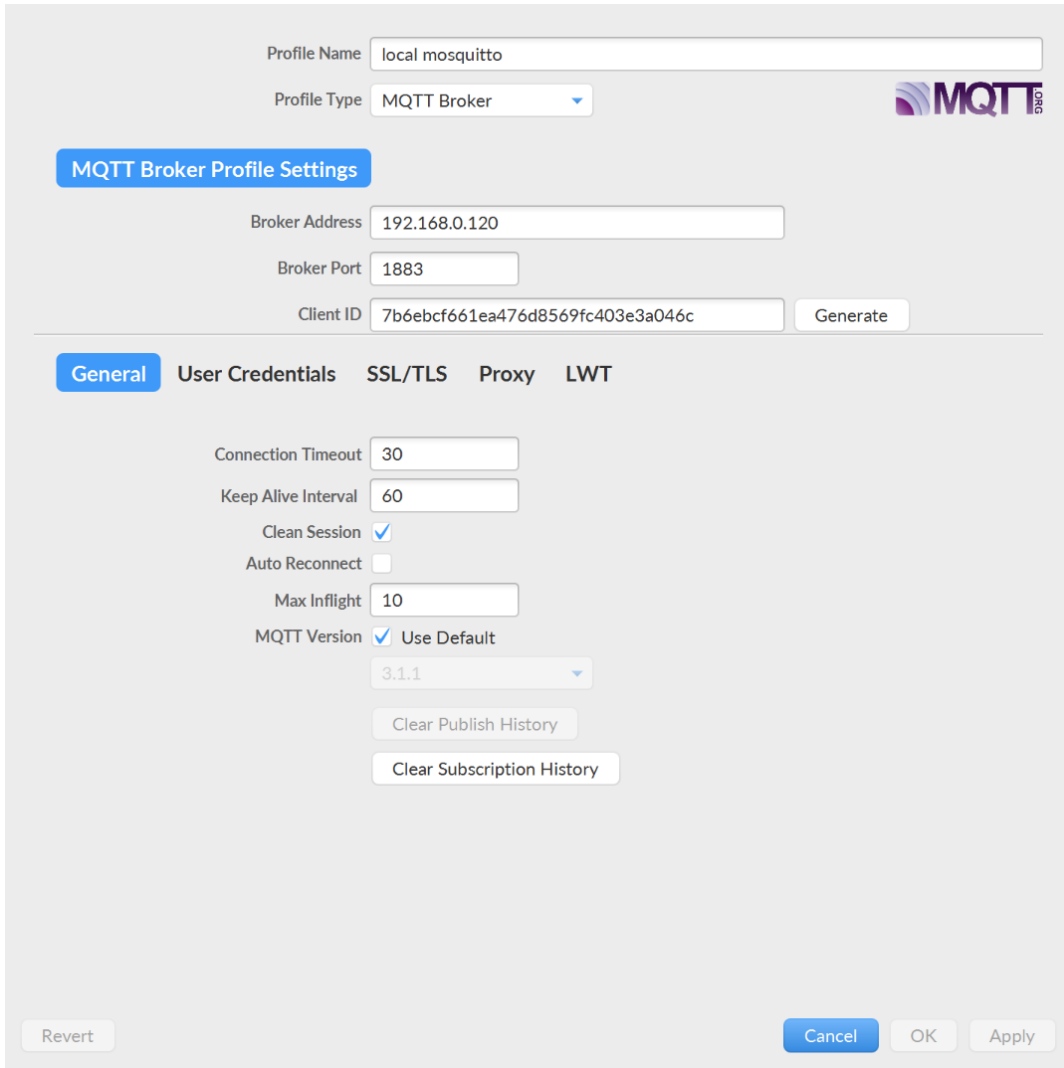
Profile Name local mosquitto

Profile Type MQTT Broker

MQTT ORG

MQTT Broker Profile Settings

Broker Address 192.168.0.120

Broker Port 1883

Client ID 7b6ebcf661ea476d8569fc403e3a046c Generate

General User Credentials SSL/TLS Proxy LWT

Connection Timeout 30

Keep Alive Interval 60

Clean Session

Auto Reconnect

Max Inflight 10

MQTT Version Use Default

3.1.1

Clear Publish History

Clear Subscription History

Revert

Cancel OK Apply